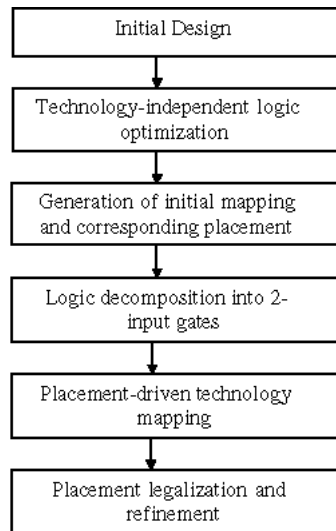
Initial Design

Technology-independent logic optimization

Generation of initial mapping and corresponding placement

Logic decomposition into 2-input gates

Placement-driven technology mapping

Placement legalization and refinement